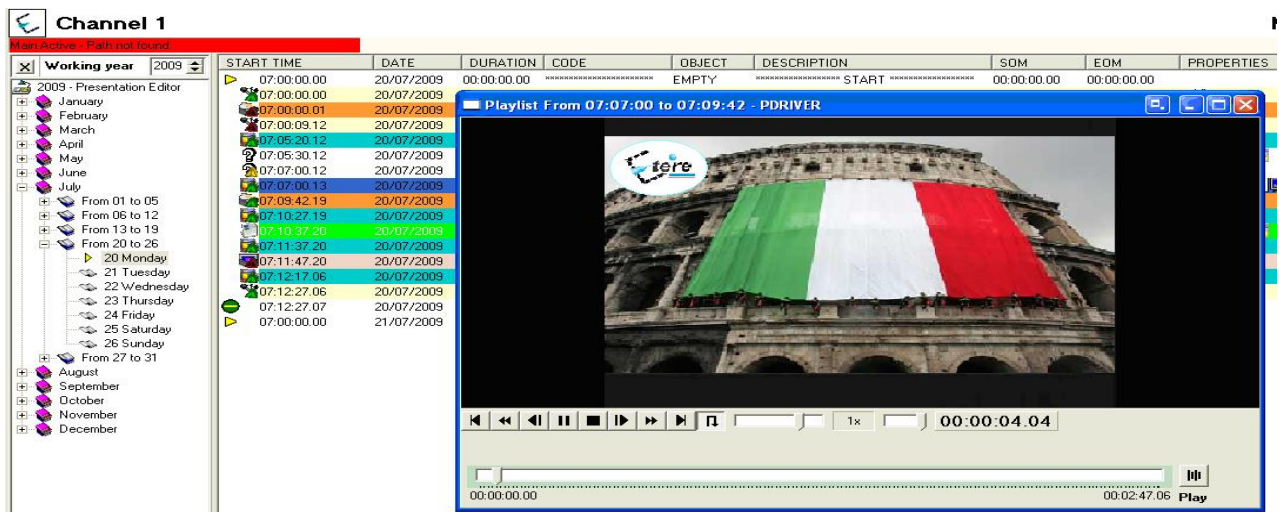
Channel 1

Main Active - Path not found

Working year 2009

2009 - Presentation Editor
January
February
March
April
May
June
July
From 01 to 05
From 06 to 12
From 13 to 19
From 20 to 26
20 Monday
21 Tuesday
22 Wednesday
23 Thursday
24 Friday
25 Saturday
26 Sunday
From 27 to 31
August
September
October
November
December

| START TIME | DATE | DURATION | CODE | OBJECT | DESCRIPTION | SOM | EOM | PROPERTIES |
|---|---|---|---|---|---|---|---|---|
| 07:00:00.00 | 20/07/2009 | 00:00:00.00 | ********************** | EMPTY | ****************** START ****************** | 00:00:00.00 | 00:00:00.00 | |
| 07:00:00.00 | 20/07/2009 | | | | | | | |
| 07:00:00.01 | 20/07/2009 | | | | | | | |
| 07:00:09.12 | 20/07/2009 | | | | | | | |
| 07:05:20.12 | 20/07/2009 | | | | | | | |
| 07:05:30.12 | 20/07/2009 | | | | | | | |
| 07:07:00.12 | 20/07/2009 | | | | | | | |
| 07:07:00.13 | 20/07/2009 | | | | | | | |
| 07:09:42.19 | 20/07/2009 | | | | | | | |
| 07:10:27.19 | 20/07/2009 | | | | | | | |
| 07:10:37.20 | 20/07/2009 | | | | | | | |
| 07:11:37.20 | 20/07/2009 | | | | | | | |
| 07:11:47.20 | 20/07/2009 | | | | | | | |
| 07:12:17.06 | 20/07/2009 | | | | | | | |
| 07:12:27.06 | 20/07/2009 | | | | | | | |
| 07:12:27.07 | 20/07/2009 | | | | | | | |
| 07:00:00.00 | 21/07/2009 | | | | | | | |

Playlist From 07:07:00 to 07:09:42 - PDRIVER

tere

1x 00:00:04.04

00:00:00.00 00:02:47.06 Play